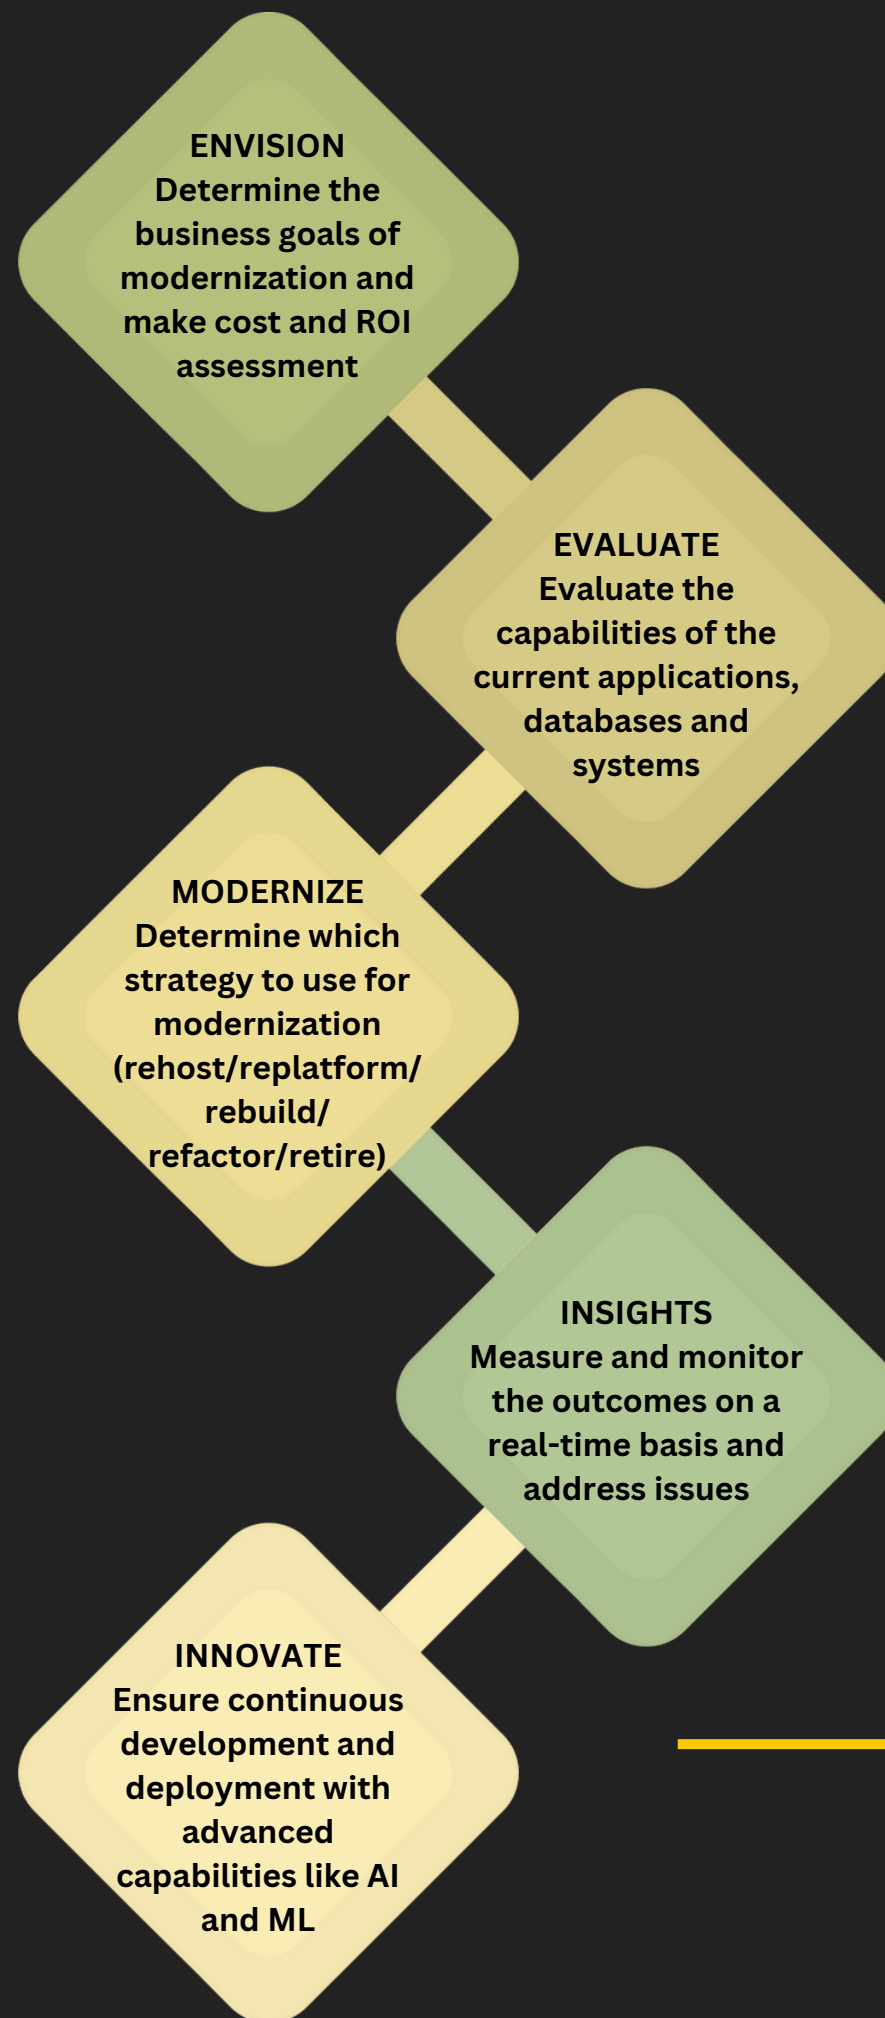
ENVISION
Determine the business goals of modernization and make cost and ROI assessment

EVALUATE
Evaluate the capabilities of the current applications, databases and systems

MODERNIZE
Determine which strategy to use for modernization (rehost/replatform/ rebuild/ refactor/retire)

INSIGHTS
Measure and monitor the outcomes on a real-time basis and address issues

INNOVATE
Ensure continuous development and deployment with advanced capabilities like AI and ML